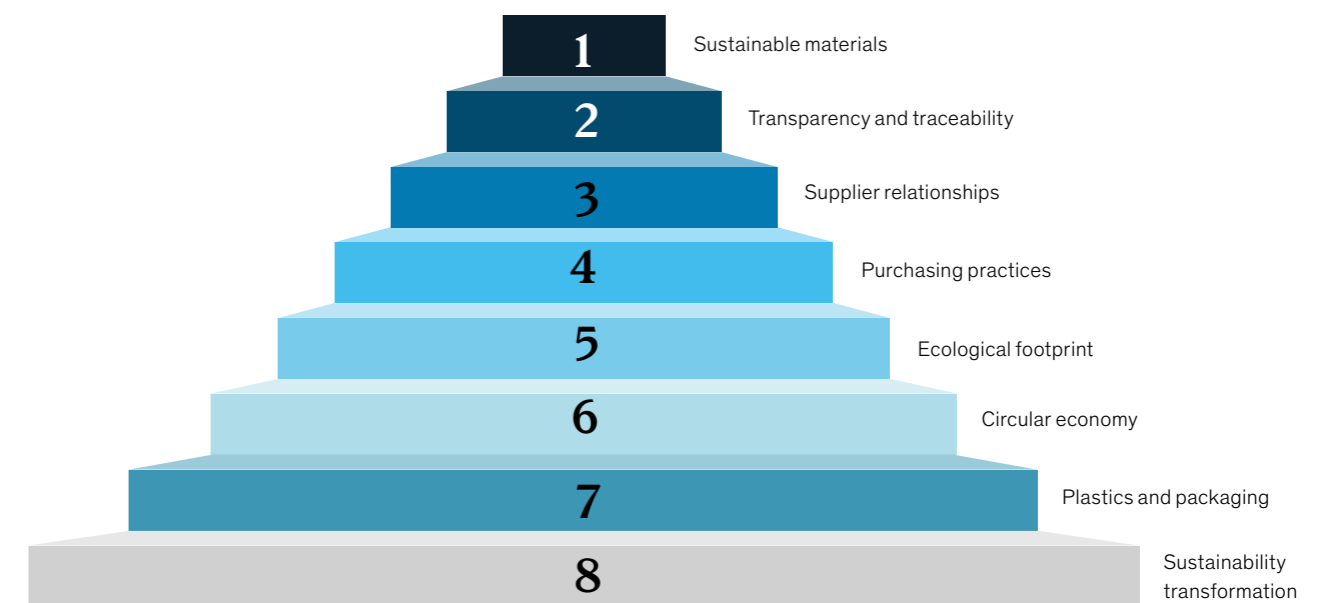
1 Sustainable materials

2 Transparency and traceability

3 Supplier relationships

4 Purchasing practices

5 Ecological footprint

6 Circular economy

7 Plastics and packaging

8 Sustainability transformation